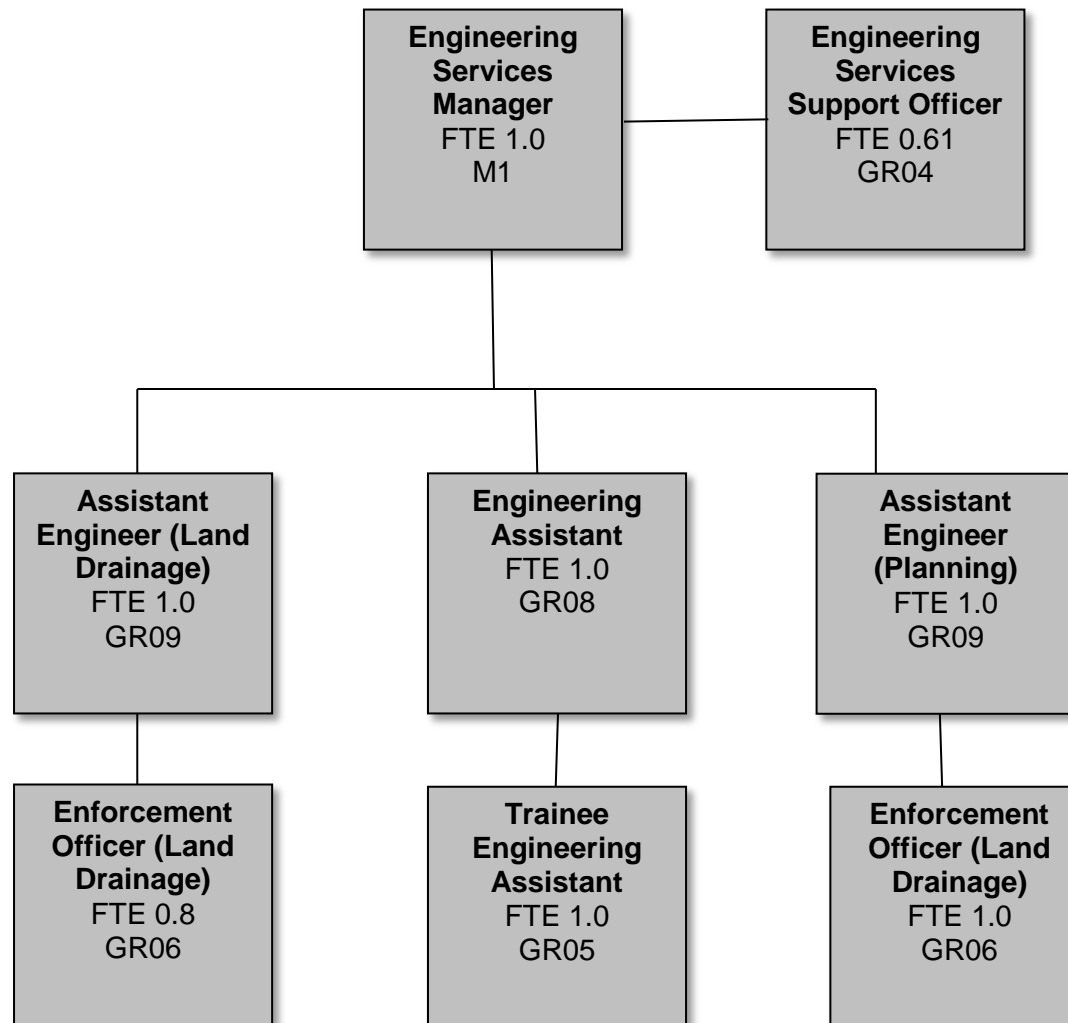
Engineering Services Manager
FTE 1.0
M1

Engineering Services Support Officer
FTE 0.61
GR04

Assistant Engineer (Land Drainage)
FTE 1.0
GR09

Engineering Assistant
FTE 1.0
GR08

Assistant Engineer (Planning)
FTE 1.0
GR09

Enforcement Officer (Land Drainage)
FTE 0.8
GR06

Trainee Engineering Assistant
FTE 1.0
GR05

Enforcement Officer (Land Drainage)
FTE 1.0
GR06